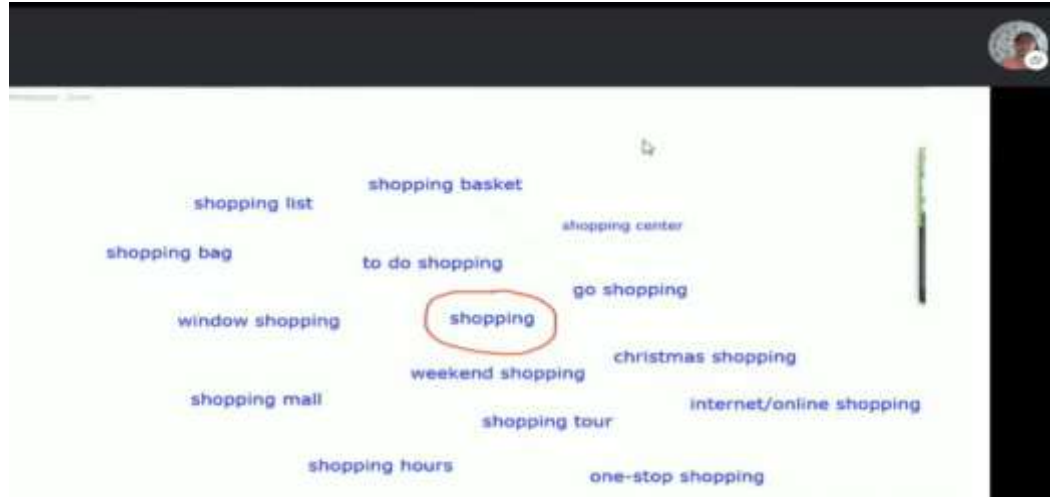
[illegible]

shopping basket

shopping list

shopping center

shopping bag

to do shopping

go shopping

window shopping

shopping

christmas shopping

weekend shopping

shopping mall

internet/online shopping

shopping tour

shopping hours

one-stop shopping